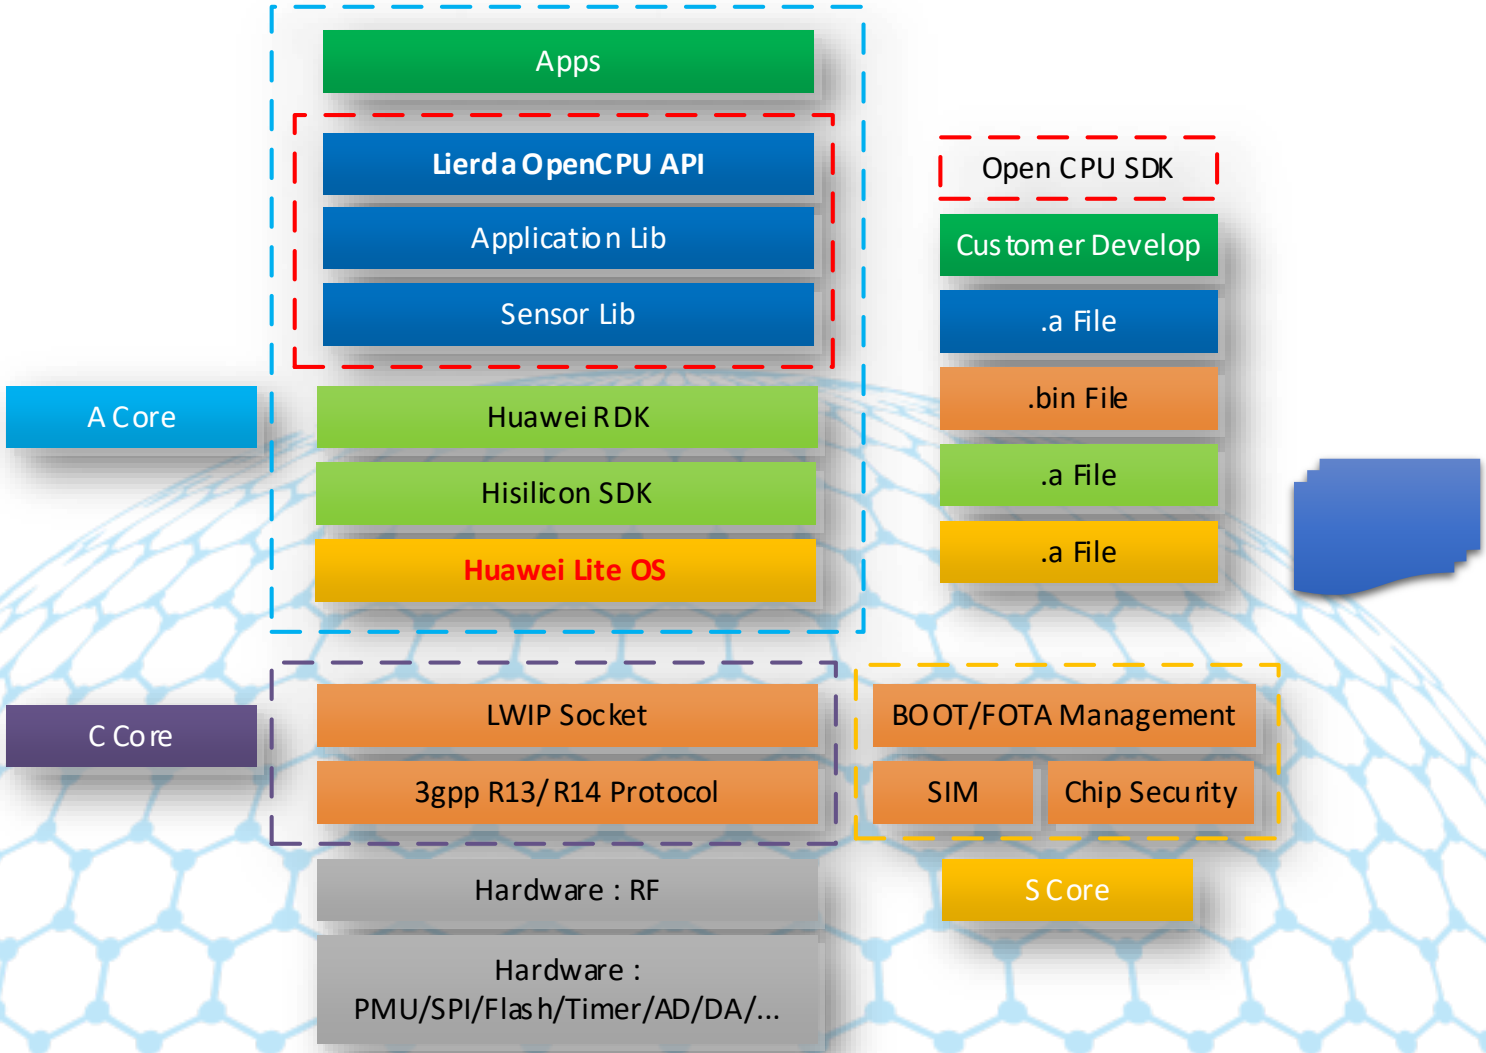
Apps

Lierda OpenCPU API

Application Lib

Sensor Lib

Open CPU SDK

Customer Develop

.a File

.bin File

.a File

.a File

A Core

Huawei RDK

Hisilicon SDK

Huawei Lite OS

C Core

LWIP Socket

3gpp R13/R14 Protocol

BOOT/FOTA Management

SIM

Chip Security

Hardware : RF

S Core

Hardware : PMU/SPI/Flash/Timer/AD/DA/...